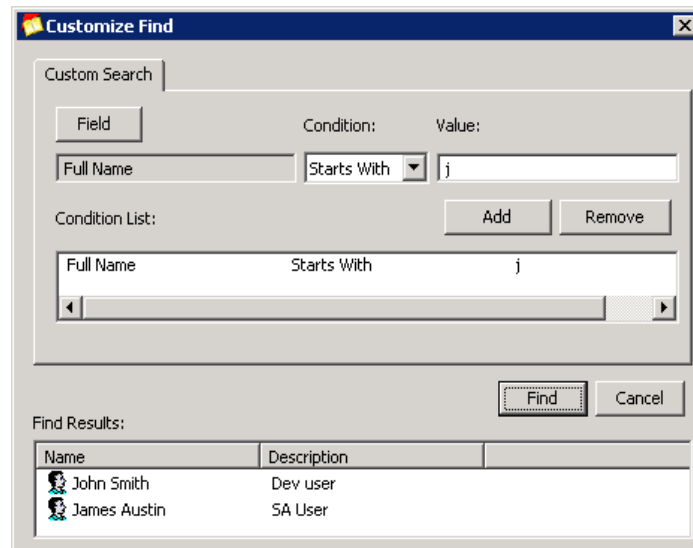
Customize Find

Custom Search

Field

Condition:

Value:

Full Name

Starts With

j

Condition List:

Add

Remove

| Full Name | Starts With | j |
|---|---|---|

Find

Cancel

Find Results:

| Name | Description |
|---|---|
| John Smith | Dev user |
| James Austin | SA User |